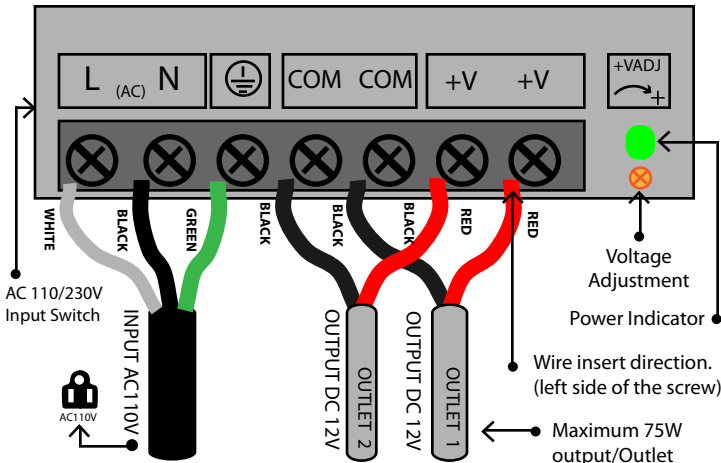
L (AC) N

COM COM

+V +V

+VADJ
+

WHITE
BLACK
GREEN
BLACK
BLACK
BLACK
RED
RED

AC 110/230V
Input Switch

INPUT AC110V

AC110V

OUTPUT DC 12V
OUTLET 2

OUTPUT DC 12V
OUTLET 1

Voltage
Adjustment

Power Indicator

Wire insert direction.
(left side of the screw)

Maximum 75W
output/Outlet